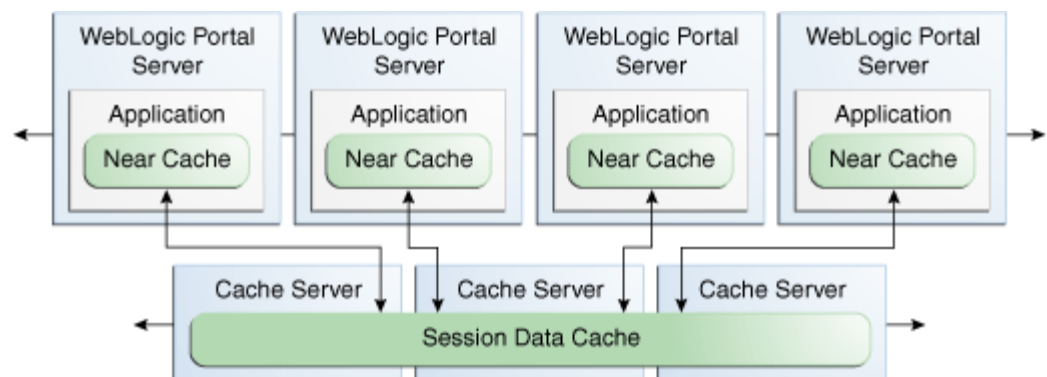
WebLogic Portal Server

Application

Near Cache

WebLogic Portal Server

Application

Near Cache

WebLogic Portal Server

Application

Near Cache

WebLogic Portal Server

Application

Near Cache

Cache Server

Cache Server

Cache Server

Session Data Cache